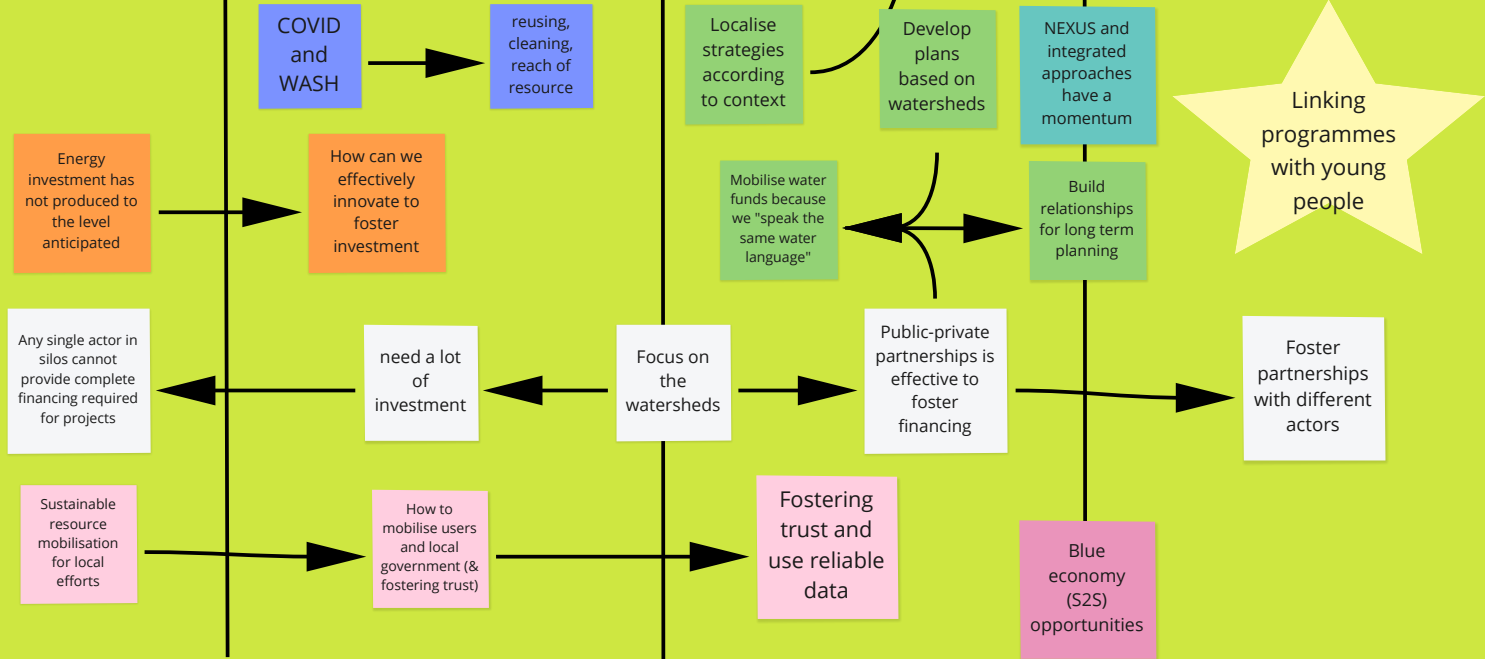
COVID and WASH

reusing, cleaning, reach of resource

Localise strategies according to context

Develop plans based on watersheds

NEXUS and integrated approaches have a momentum

Linking programmes with young people

Energy investment has not produced to the level anticipated

How can we effectively innovate to foster investment

Mobilise water funds because we "speak the same water language"

Build relationships for long term planning

Any single actor in silos cannot provide complete financing required for projects

need a lot of investment

Focus on the watersheds

Public-private partnerships is effective to foster financing

Foster partnerships with different actors

Sustainable resource mobilisation for local efforts

How to mobilise users and local government (& fostering trust)

Fostering trust and use reliable data

Blue economy (S2S) opportunities